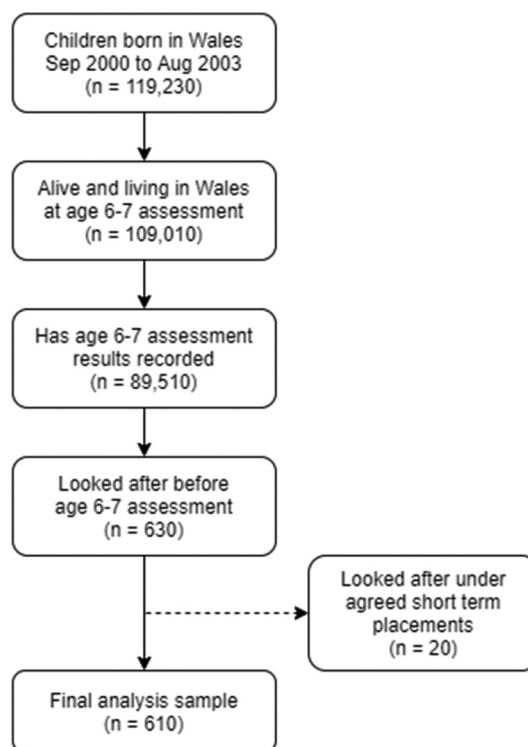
Children born in Wales Sep 2000 to Aug 2003 (n = 119,230)

Alive and living in Wales at age 6-7 assessment (n = 109,010)

Has age 6-7 assessment results recorded (n = 89,510)

Looked after before age 6-7 assessment (n = 630)

Looked after under agreed short term placements (n = 20)

Final analysis sample (n = 610)